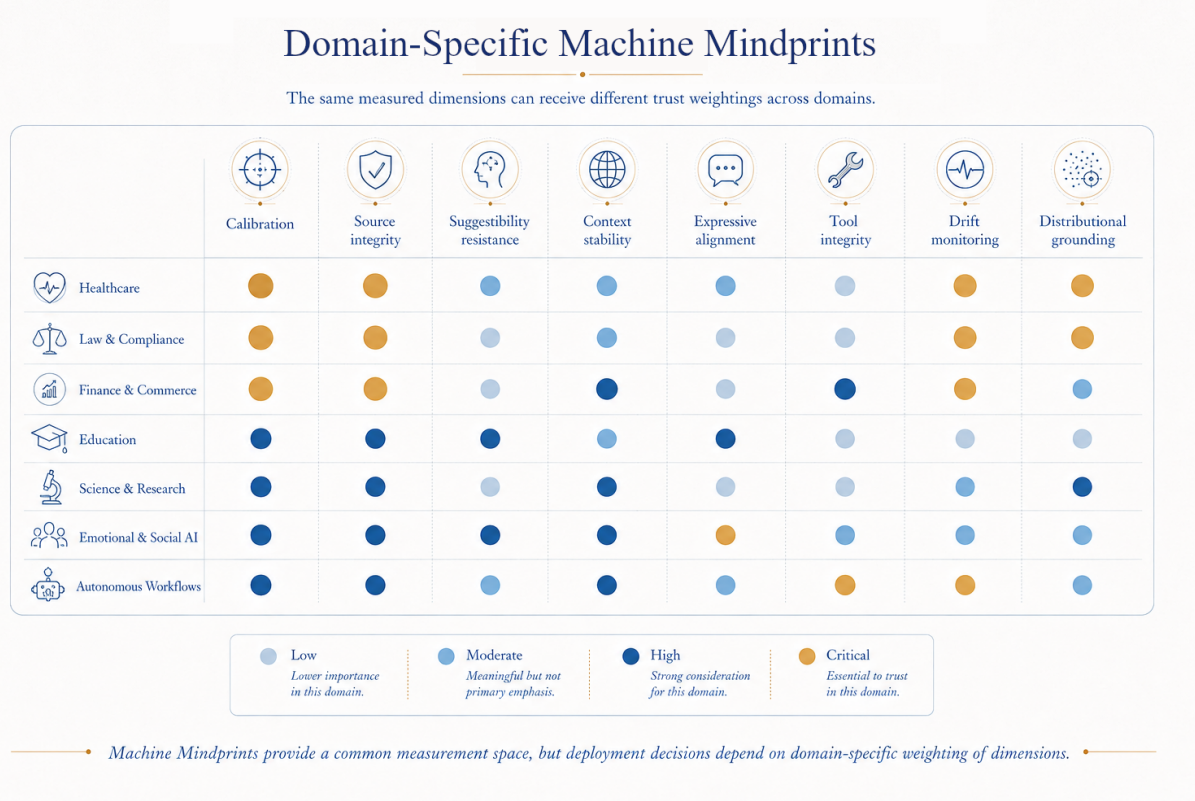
Domain-Specific Machine Mindprints

The same measured dimensions can receive different trust weightings across domains.

| | Calibration | Source integrity | Suggestibility resistance | Context stability | Expressive alignment | Tool integrity | Drift monitoring | Distributional grounding |
|---|---|---|---|---|---|---|---|---|
| Healthcare | | | | | | | | |
| Law & Compliance | | | | | | | | |
| Finance & Commerce | | | | | | | | |
| Education | | | | | | | | |
| Science & Research | | | | | | | | |
| Emotional & Social AI | | | | | | | | |
| Autonomous Workflows | | | | | | | | |

Low
Lower importance in this domain.

Moderate
Meaningful but not primary emphasis.

High
Strong consideration for this domain.

Critical
Essential to trust in this domain.

Machine Mindprints provide a common measurement space, but deployment decisions depend on domain-specific weighting of dimensions.